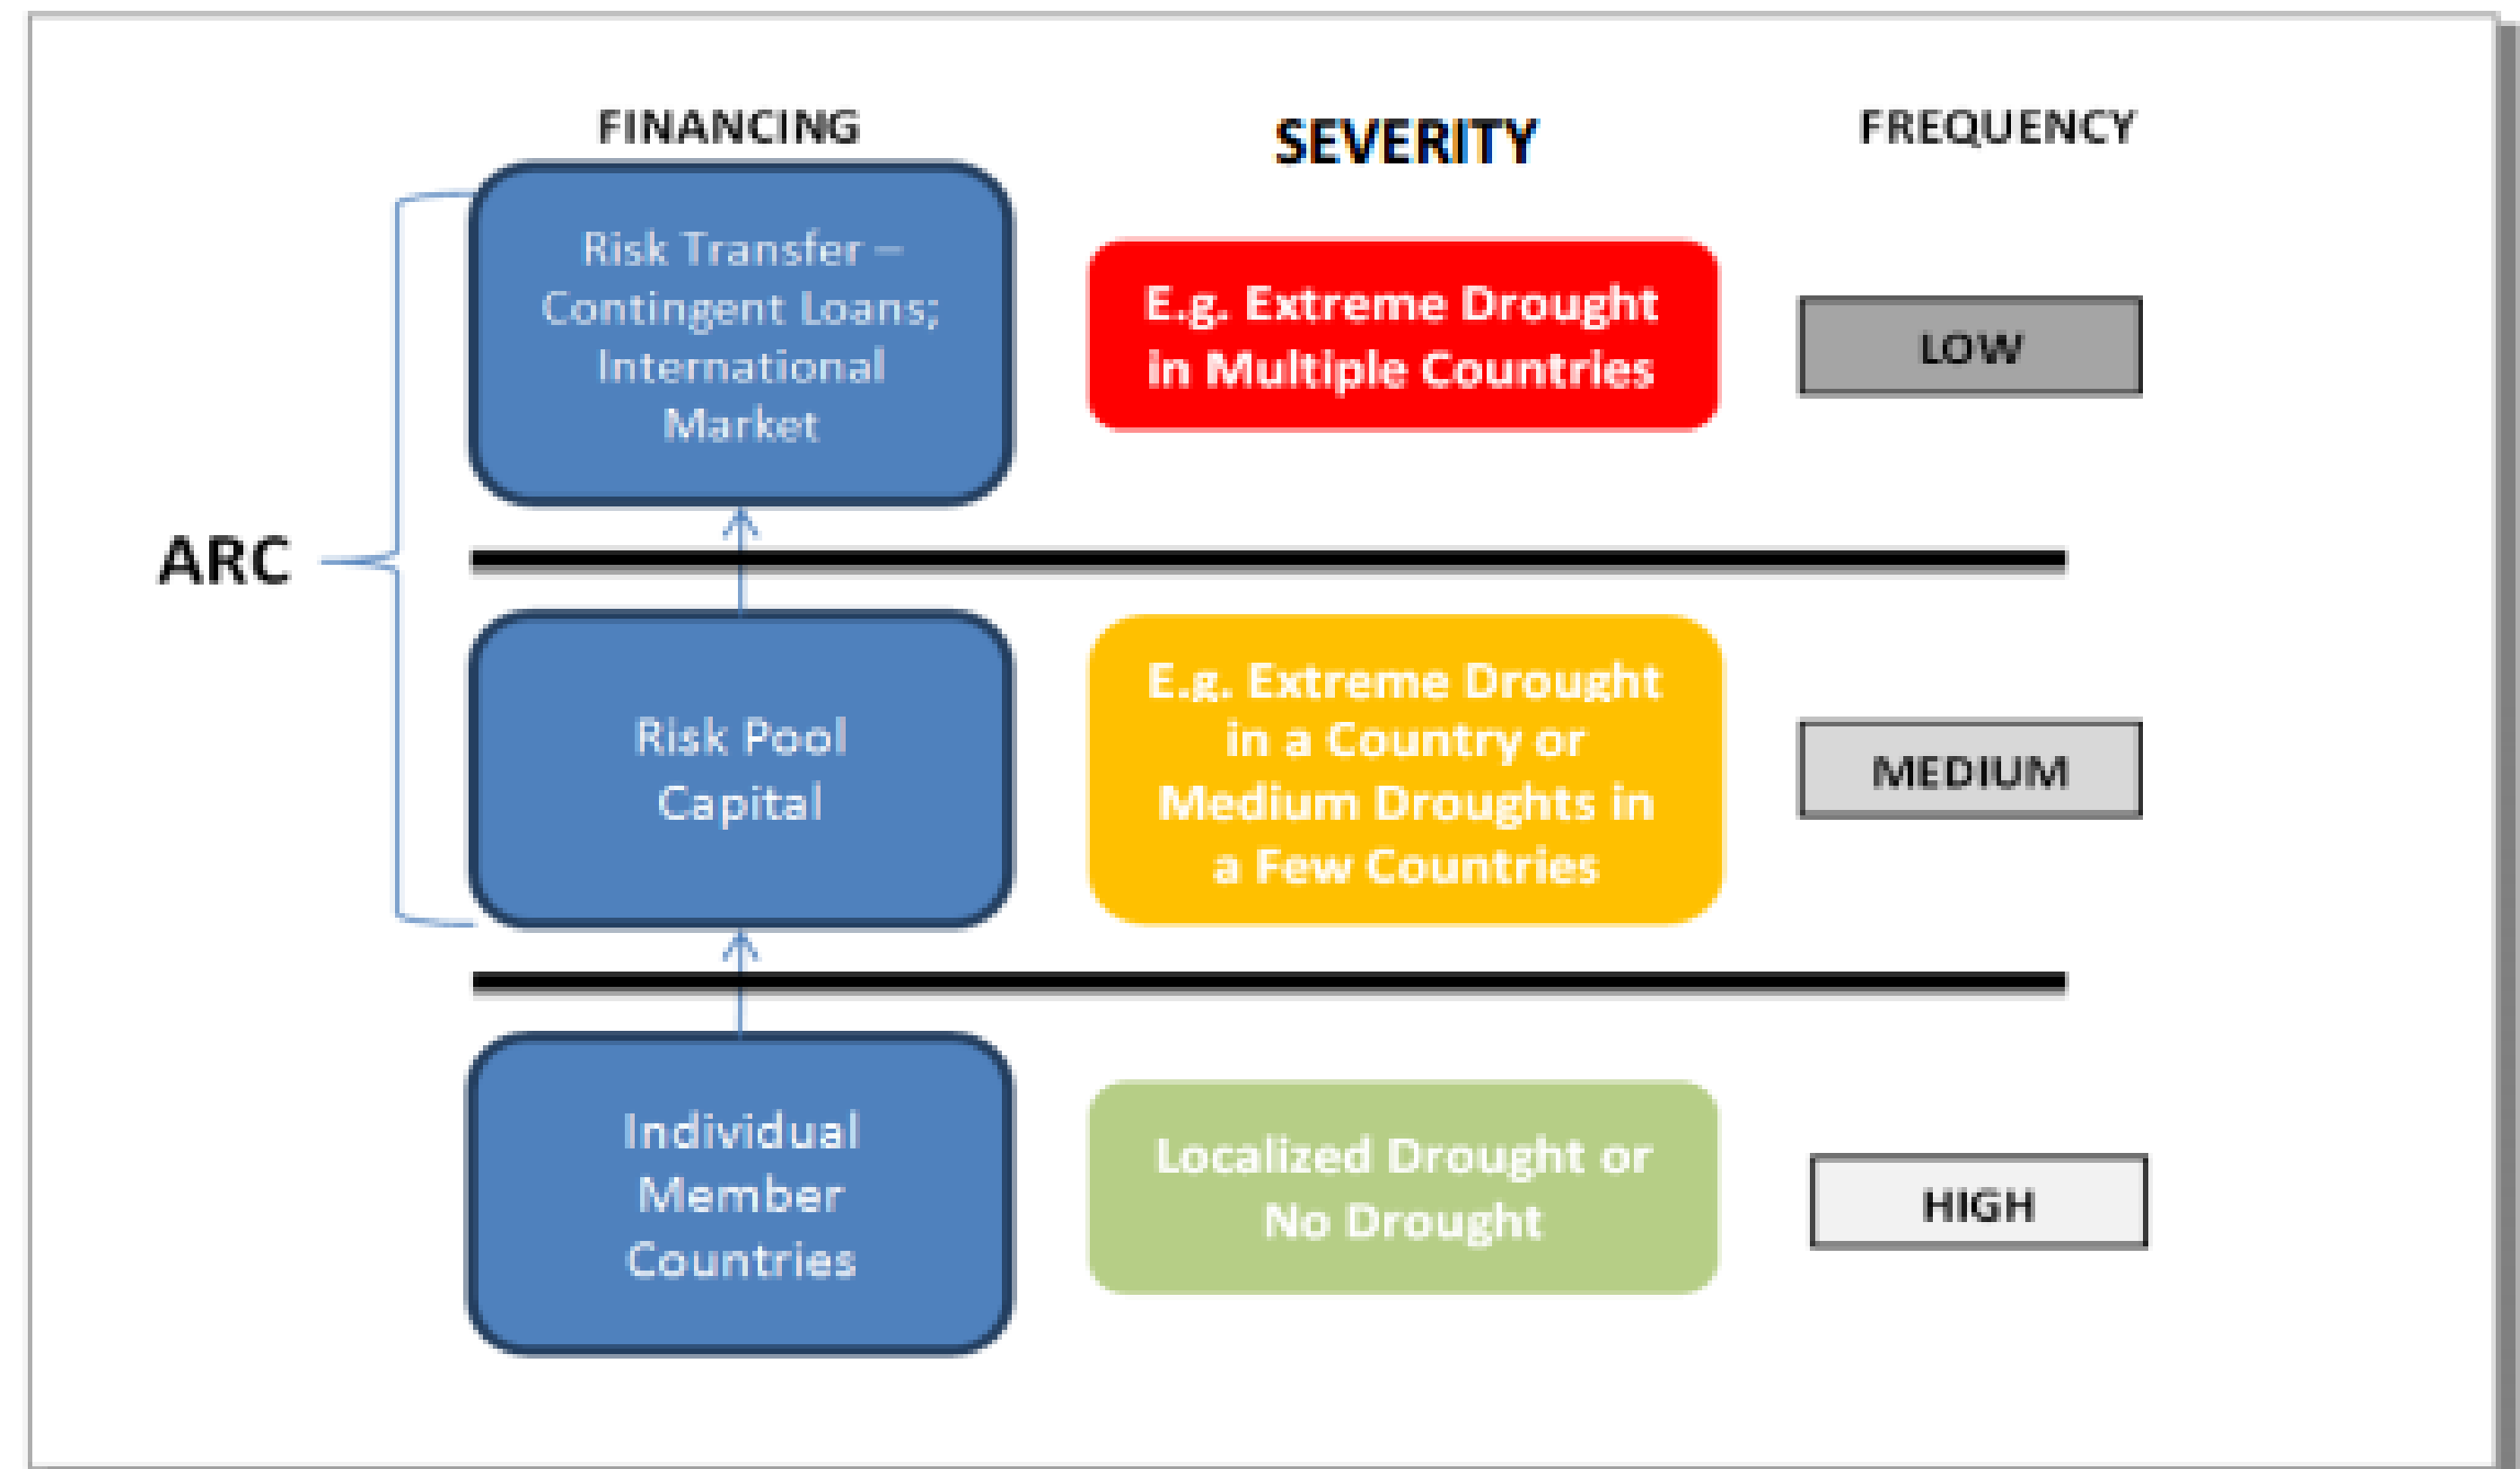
FINANCING

SEVERITY

FREQUENCY

ARC

Risk Transfer – Contingent Loans; International Market

E.g. Extreme Drought in Multiple Countries

LOW

Risk Pool Capital

E.g. Extreme Drought in a Country or Medium Droughts in a Few Countries

MEDIUM

Individual Member Countries

Localized Drought or No Drought

HIGH